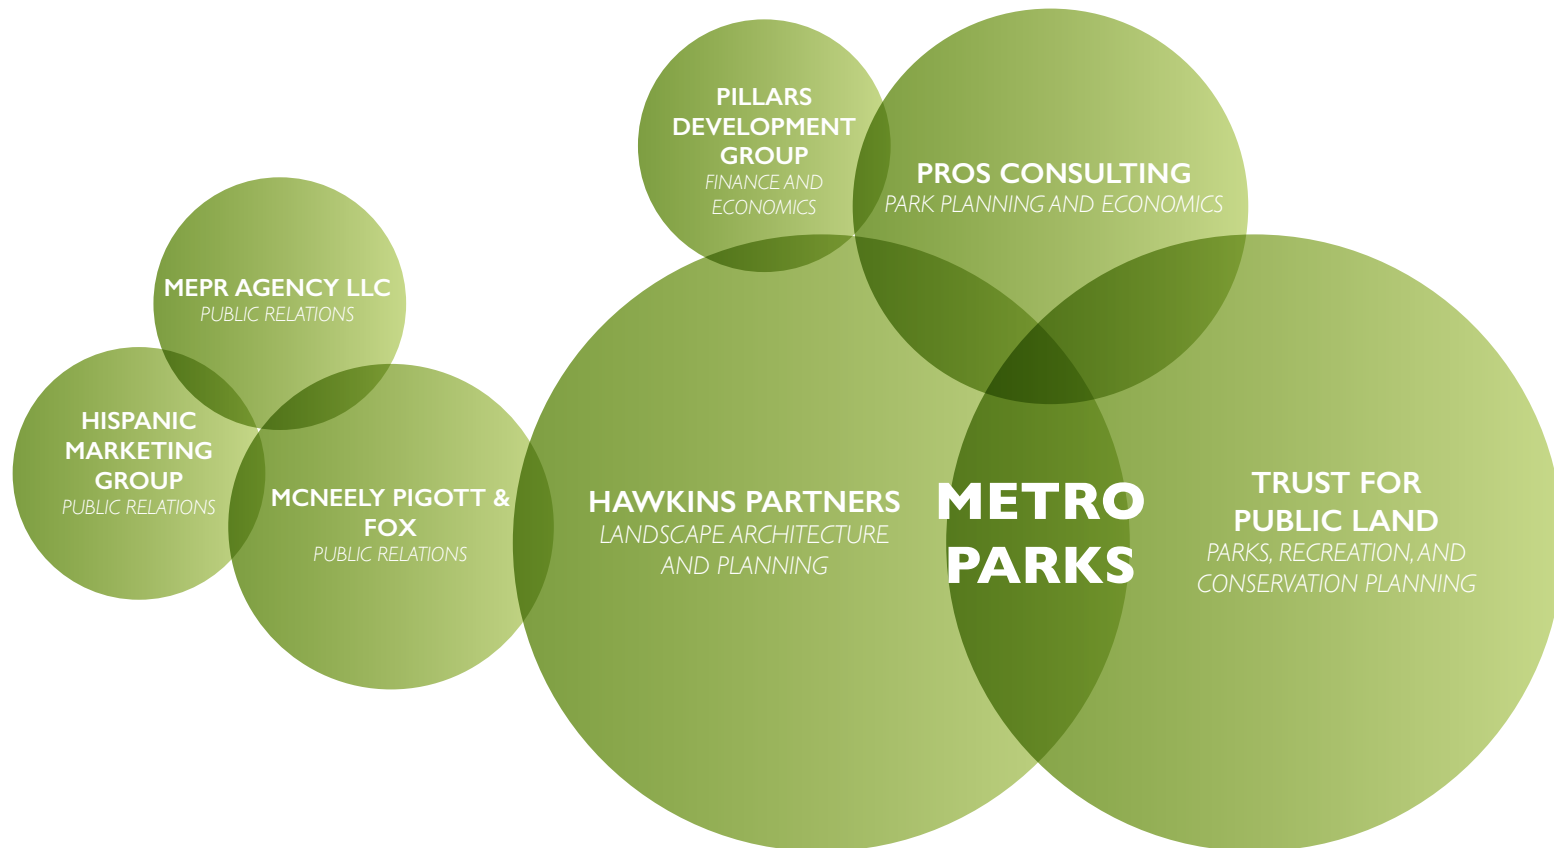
PILLARS DEVELOPMENT GROUP
FINANCE AND ECONOMICS

PROS CONSULTING
PARK PLANNING AND ECONOMICS

MEPR AGENCY LLC
PUBLIC RELATIONS

HISPANIC MARKETING GROUP
PUBLIC RELATIONS

MCNEELY PIGOTT & FOX
PUBLIC RELATIONS

HAWKINS PARTNERS
LANDSCAPE ARCHITECTURE AND PLANNING

METRO PARKS

TRUST FOR PUBLIC LAND
PARKS, RECREATION, AND CONSERVATION PLANNING